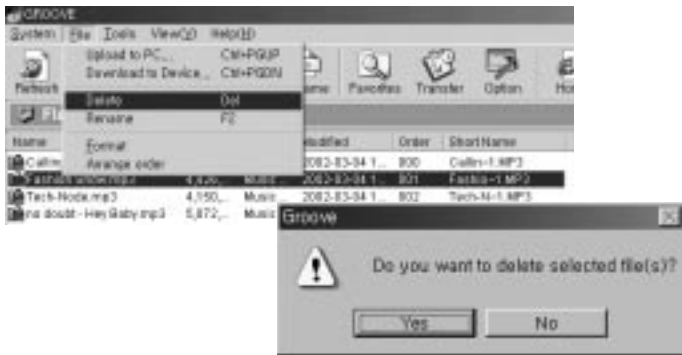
GROOVE
System File Tools View(V) Help(H)
Upload to PC... Ctrl+PGUP
Download to Device... Ctrl+PGDN
Delete Del
Rename F2
Format
Arrange order
Refresh
Name
Modified Order Short Name
Callin 2002-03-04 1... 800 Callin~1.MP3
Fashion show.mp3 4,426... Music 2002-03-04 1... 801 Fashio~1.MP3
Tech-Node.mp3 4,150... Music 2002-03-04 1... 802 Tech-N~1.MP3
no doubt - Hey Baby.mp3 5,872... Music
Name Favorites Transfer Option Ho
Groove
Do you want to delete selected file(s)?
Yes No